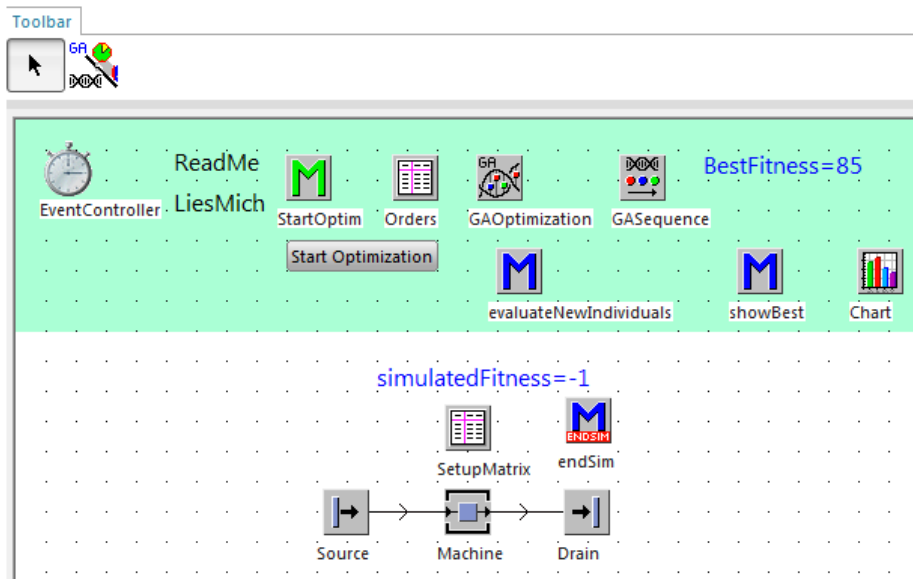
Toolbar

GA

EventController

ReadMe

LiesMich

StartOptim

Start Optimization

Orders

GAOptimization

GASequence

BestFitness=85

evaluateNewIndividuals

showBest

Chart

simulatedFitness=-1

SetupMatrix

ENDSIM

endSim

Source

Machine

Drain